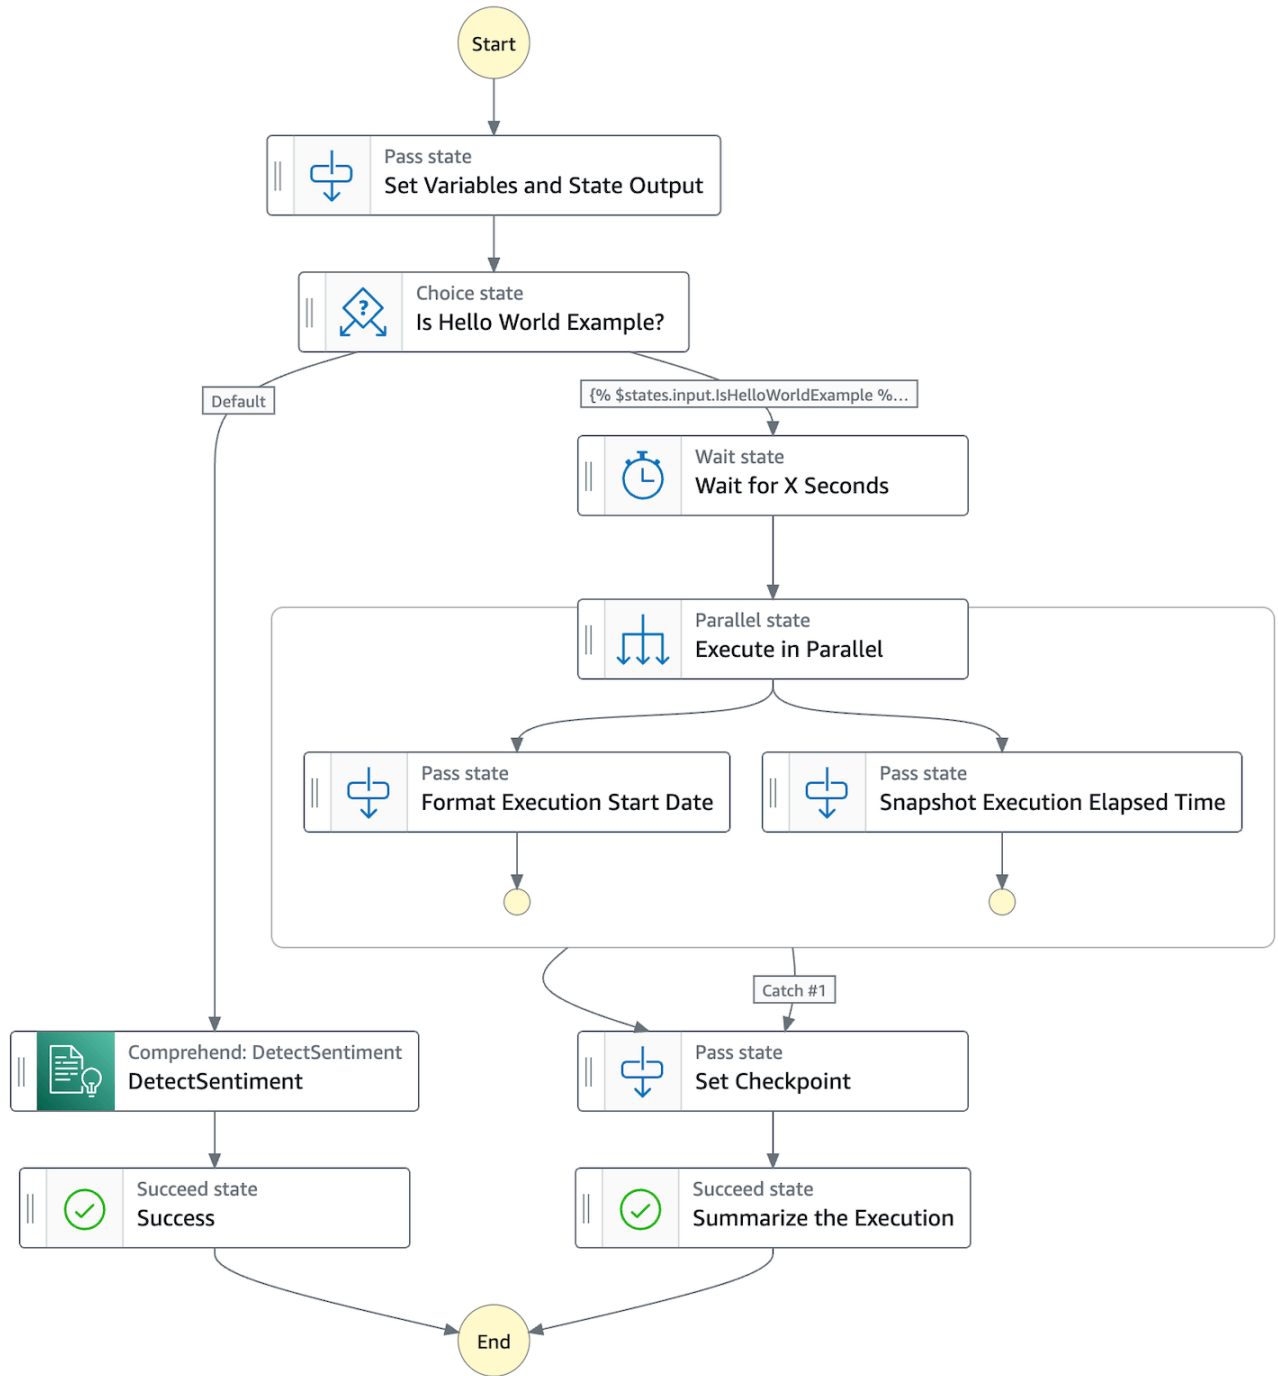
Start

Pass state
Set Variables and State Output

Choice state
Is Hello World Example?

Default

{% $states.input.IsHelloWorldExample %...

Wait state
Wait for X Seconds

Parallel state
Execute in Parallel

Pass state
Format Execution Start Date

Pass state
Snapshot Execution Elapsed Time

Catch #1

Comprehend: DetectSentiment
DetectSentiment

Pass state
Set Checkpoint

Succeed state
Success

Succeed state
Summarize the Execution

End